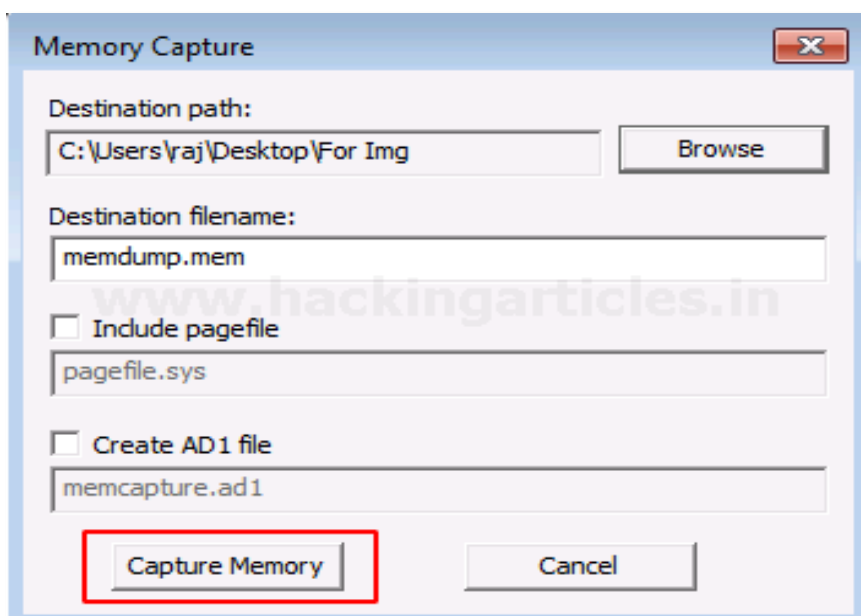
Memory Capture

Destination path:

C:\Users\raj\Desktop\For Img

Browse

Destination filename:

memdump.mem

www.hackingarticles.in

Include pagefile

pagefile.sys

Create AD1 file

memcapture.ad1

Capture Memory

Cancel